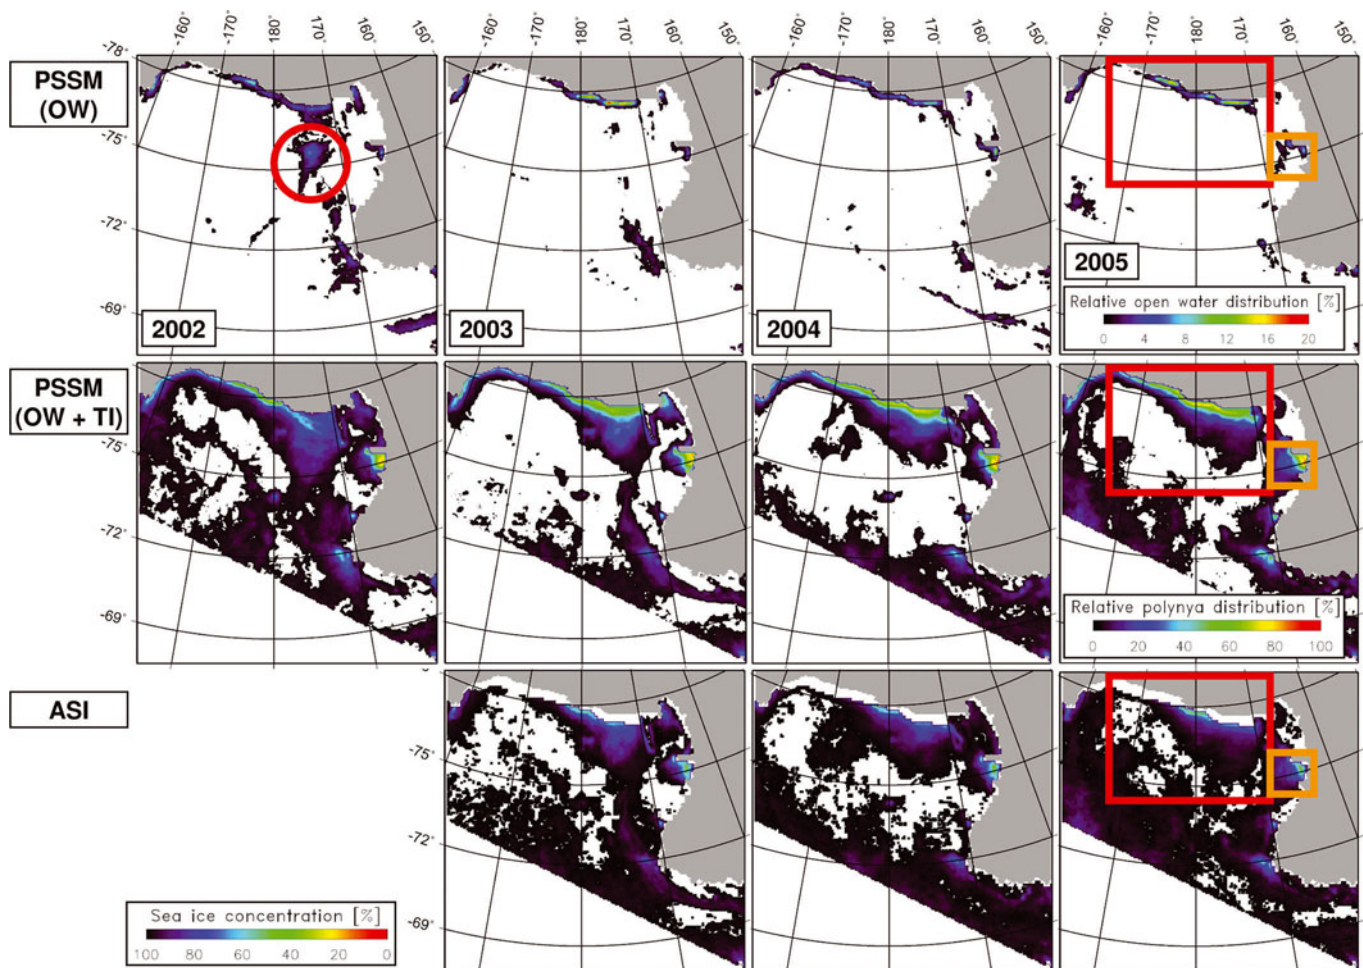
-160° -170° 180° 170° 160° 150°
-160° -170° 180° 170° 160° 150°
-160° -170° 180° 170° 160° 150°
-160° -170° 180° 170° 160° 150°

PSSM (OW)

-78°
-75°
-72°
-69°

2002
2003
2004
2005

Relative open water distribution [%]
0 4 8 12 16 20

PSSM (OW + TI)

-75°
-72°
-69°

Relative polynya distribution [%]
0 20 40 60 80 100

ASI

-75°
-72°
-69°

Sea ice concentration [%]
100 80 60 40 20 0